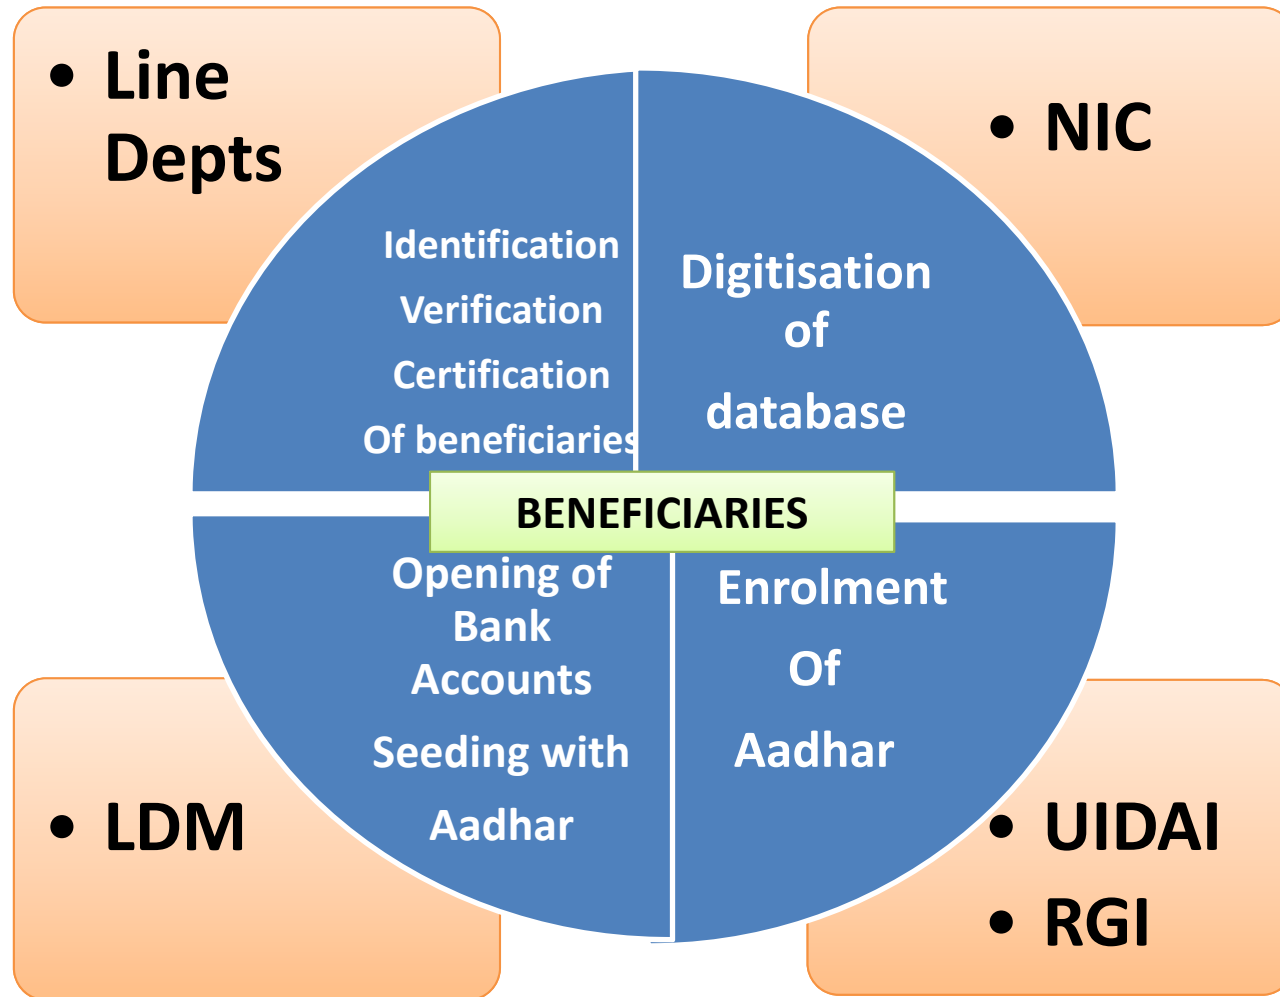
• Line Depts

• NIC

Identification
Verification
Certification
Of beneficiaries

Digitisation of database

BENEFICIARIES

Opening of Bank Accounts
Seeding with Aadhar

Enrolment Of Aadhar

• LDM

• UIDAI
• RGI